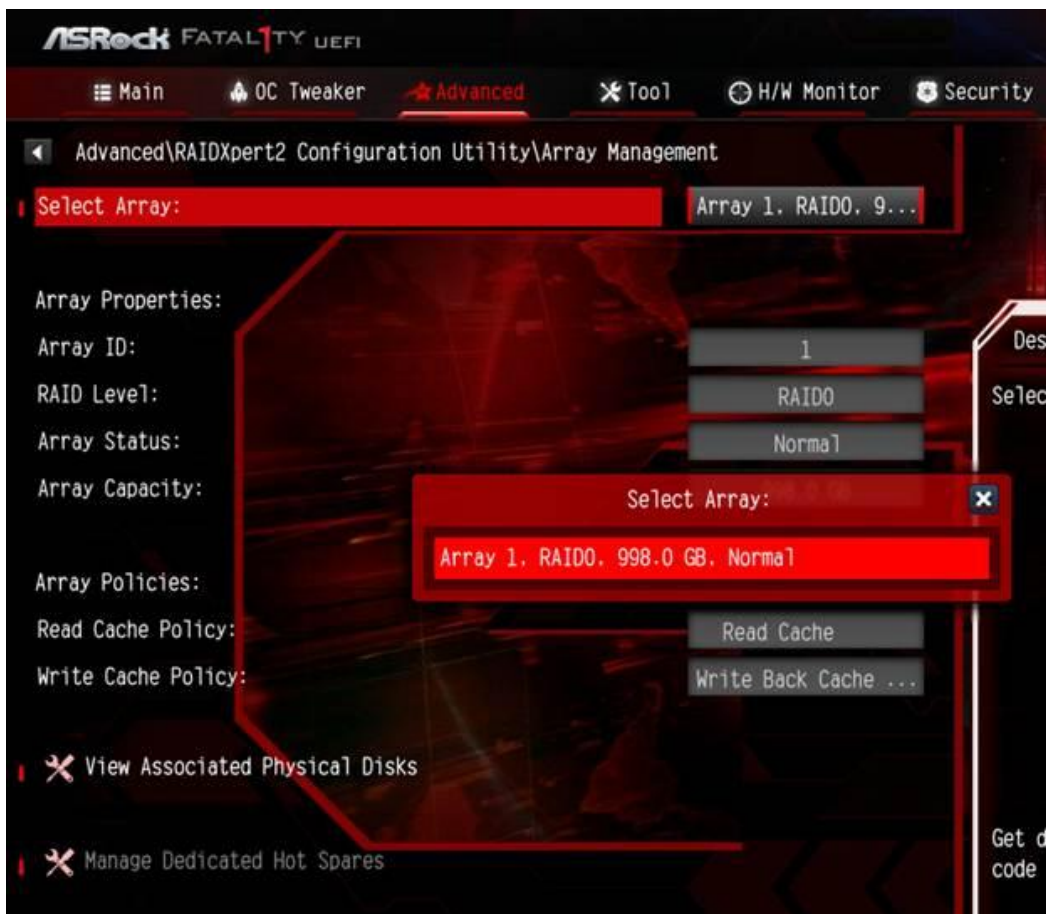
ASRock FATAL1TY UEFI

Main
OC Tweaker
Advanced
Tool
H/W Monitor
Security

Advanced\RAIDXpert2 Configuration Utility\Array Management

Select Array: Array 1. RAID0. 9...

Array Properties:
Array ID: 1
RAID Level: RAID0
Array Status: Normal
Array Capacity:

Select Array:
Array 1. RAID0. 998.0 GB. Normal

Array Policies:
Read Cache Policy: Read Cache
Write Cache Policy: Write Back Cache ...

View Associated Physical Disks

Manage Dedicated Hot Spares

Des
Selec

Get d
code